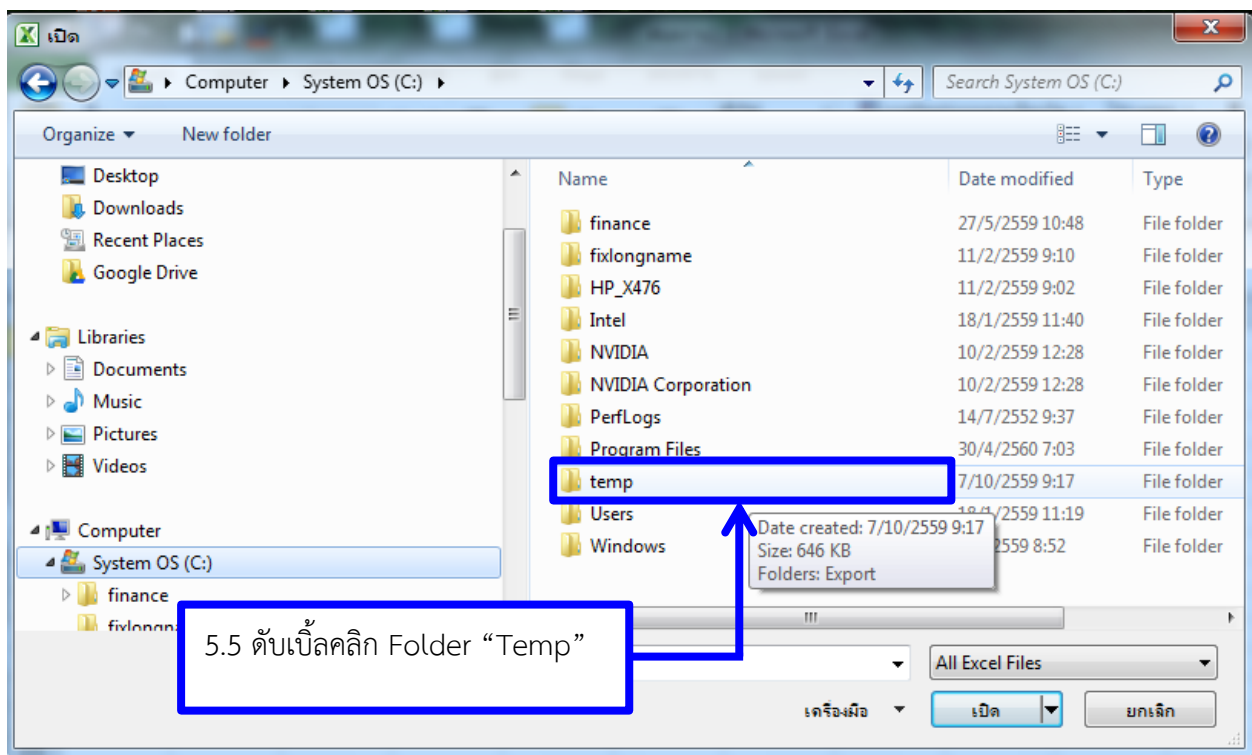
เปิด

Computer ▸ System OS (C:) ▸

Search System OS (C:)

Organize ▾ New folder

Desktop
Downloads
Recent Places
Google Drive

Libraries
Documents
Music
Pictures
Videos

Computer
System OS (C:)
finance
fixlongna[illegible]

| Name | Date modified | Type |
|---|---|---|
| finance | 27/5/2559 10:48 | File folder |
| fixlongname | 11/2/2559 9:10 | File folder |
| HP_X476 | 11/2/2559 9:02 | File folder |
| Intel | 18/1/2559 11:40 | File folder |
| NVIDIA | 10/2/2559 12:28 | File folder |
| NVIDIA Corporation | 10/2/2559 12:28 | File folder |
| PerfLogs | 14/7/2552 9:37 | File folder |
| Program Files | 30/4/2560 7:03 | File folder |
| temp | 7/10/2559 9:17 | File folder |
| Users | 18/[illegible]/2559 11:19 | File folder |
| Windows | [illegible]2559 8:52 | File folder |

Date created: 7/10/2559 9:17
Size: 646 KB
Folders: Export

5.5 ดับเบิ้ลคลิก Folder “Temp”

All Excel Files

เครื่องมือ

เปิด

ยกเลิก